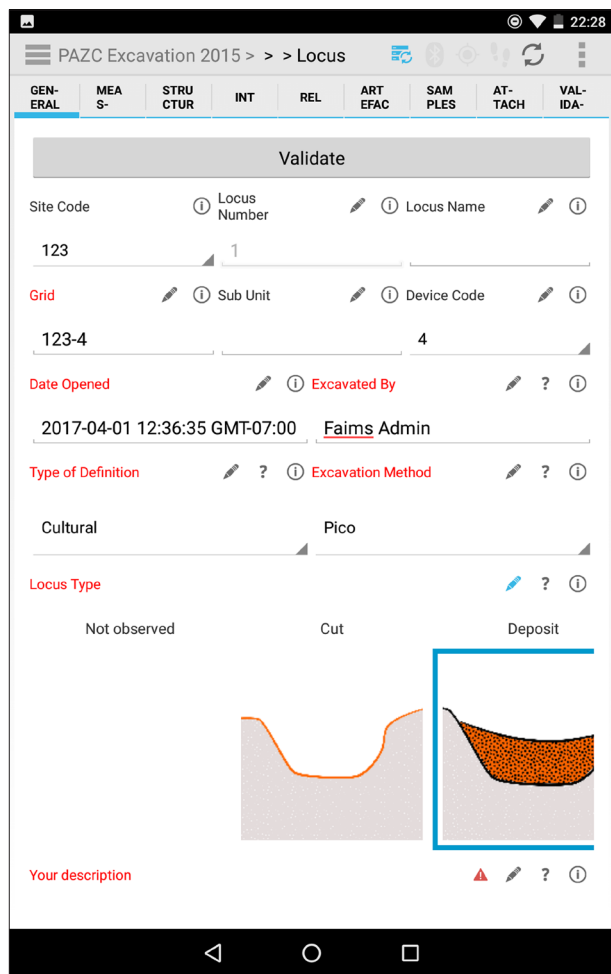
22:28

PAZC Excavation 2015 > > > Locus

GENERAL | MEAS- | STRUCTUR | INT | REL | ARTEFAC | SAMPLES | ATTACH | VALIDA-

Validate

Site Code ⓘ Locus Number ⓘ Locus Name ⓘ

123

1

Grid ⓘ Sub Unit ⓘ Device Code ⓘ

123-4

4

Date Opened ? ⓘ Excavated By ? ⓘ

2017-04-01 12:36:35 GMT-07:00

Faims Admin

Type of Definition ? ⓘ Excavation Method ? ⓘ

Cultural

Pico

Locus Type ? ⓘ

Not observed

Cut

Deposit

Your description ? ⓘ